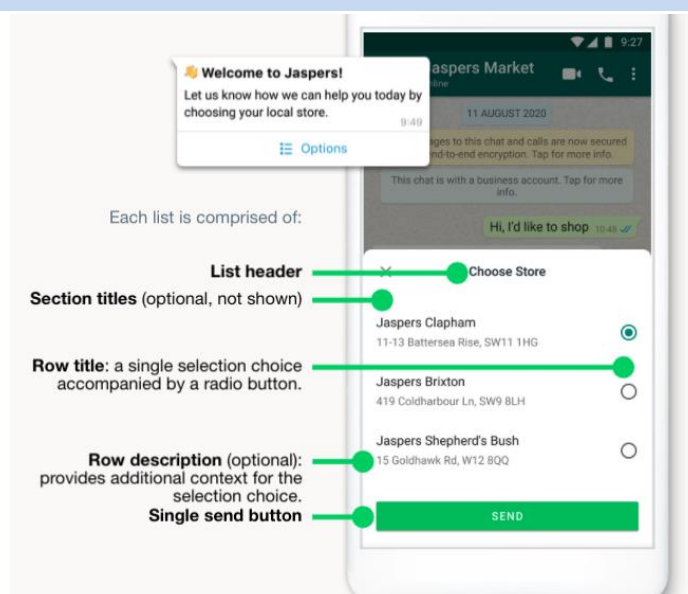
9:27

👋 Welcome to Jaspers!

Let us know how we can help you today by choosing your local store.

9:49

☰ Options

asppers Market

line

11 AUGUST 2020

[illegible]ages to this chat and calls are now secured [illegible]nd-to-end encryption. Tap for more info.

This chat is with a business account. Tap for more info.

Hi, I'd like to shop 10:48

Each list is comprised of:

List header

Choose Store

Section titles (optional, not shown)

Jaspers Clapham

11-13 Battersea Rise, SW11 1HG

Row title: a single selection choice accompanied by a radio button.

Jaspers Brixton

419 Coldharbour Ln, SW9 8LH

Jaspers Shepherd's Bush

Row description (optional): provides additional context for the selection choice.

15 Goldhawk Rd, W12 8QQ

Single send button

SEND